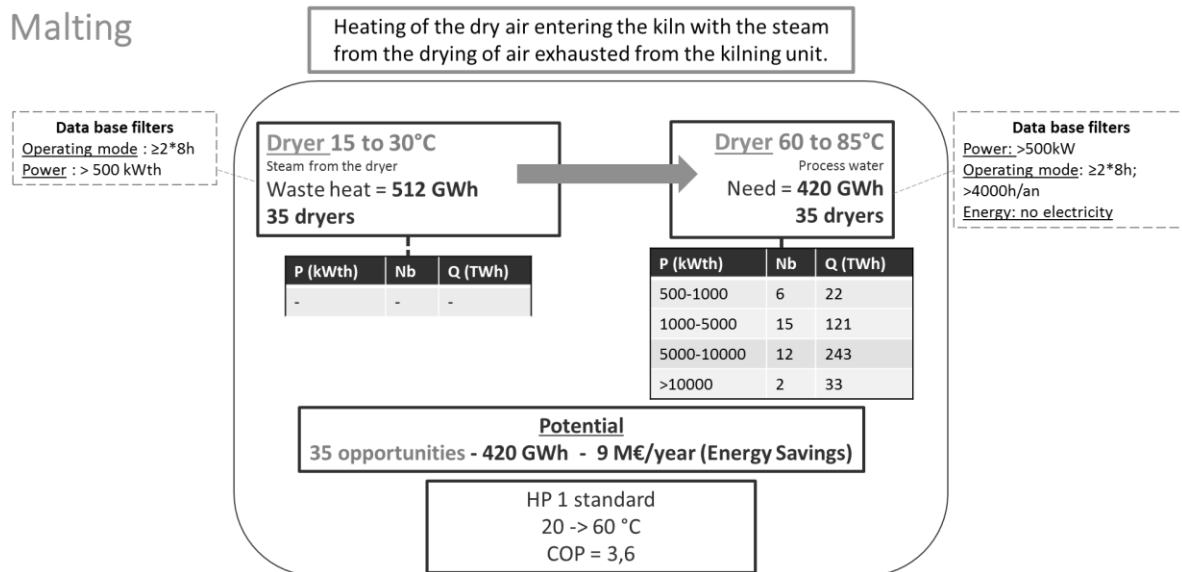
Malting

Heating of the dry air entering the kiln with the steam from the drying of air exhausted from the kilning unit.

Data base filters
Operating mode : ≥2*8h
Power : > 500 kWth

Dryer 15 to 30°C
Steam from the dryer
Waste heat = **512 GWh**
**35 dryers**

| P (kWth) | Nb | Q (TWh) |
|---|---|---|
| - | - | - |

Dryer 60 to 85°C
Process water
Need = **420 GWh**
**35 dryers**

| P (kWth) | Nb | Q (TWh) |
|---|---|---|
| 500-1000 | 6 | 22 |
| 1000-5000 | 15 | 121 |
| 5000-10000 | 12 | 243 |
| >10000 | 2 | 33 |

Data base filters
Power: >500kW
Operating mode: ≥2*8h; >4000h/an
Energy: no electricity

Potential
35 opportunities - 420 GWh - 9 M€/year (Energy Savings)

HP 1 standard
20 -> 60 °C
COP = 3,6